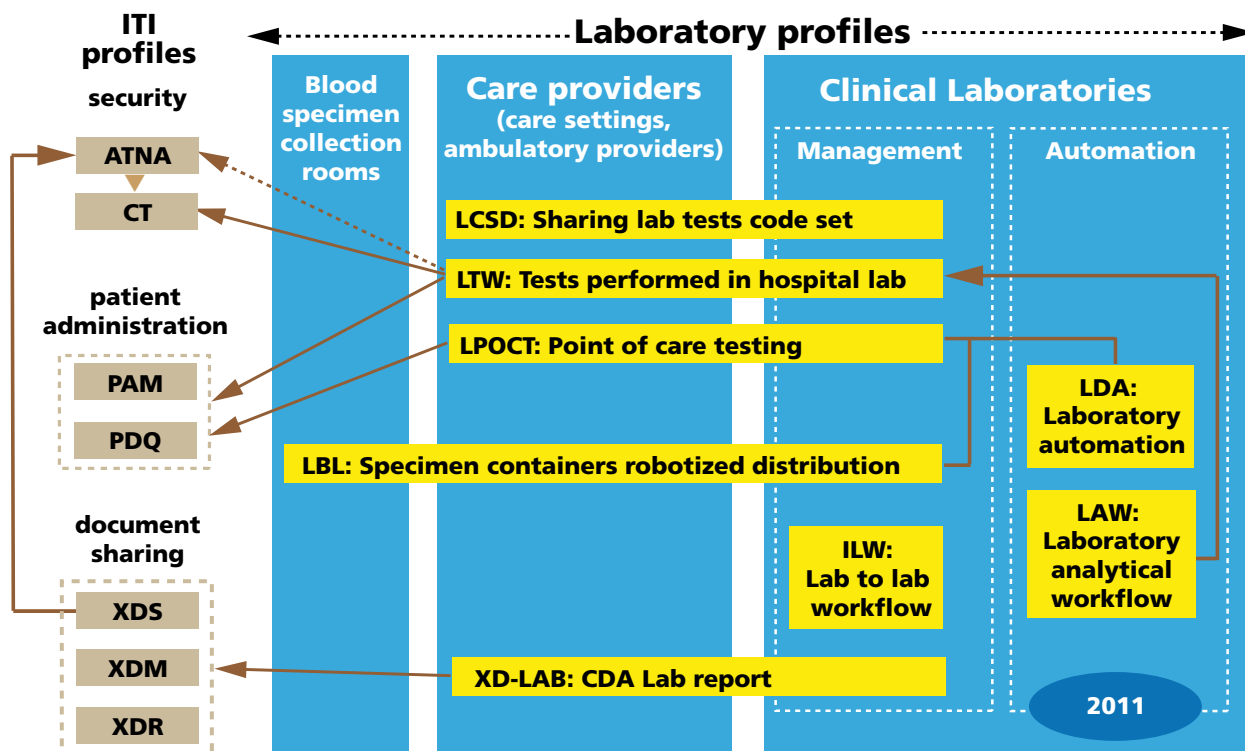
ITI profiles

Laboratory profiles

security

ATNA

CT

patient administration

PAM

PDQ

document sharing

XDS

XDM

XDR

Blood specimen collection rooms

Care providers (care settings, ambulatory providers)

Clinical Laboratories

Management

Automation

LCSD: Sharing lab tests code set

LTW: Tests performed in hospital lab

LPOCT: Point of care testing

LDA: Laboratory automation

LBL: Specimen containers robotized distribution

LAW: Laboratory analytical workflow

ILW: Lab to lab workflow

XD-LAB: CDA Lab report

2011